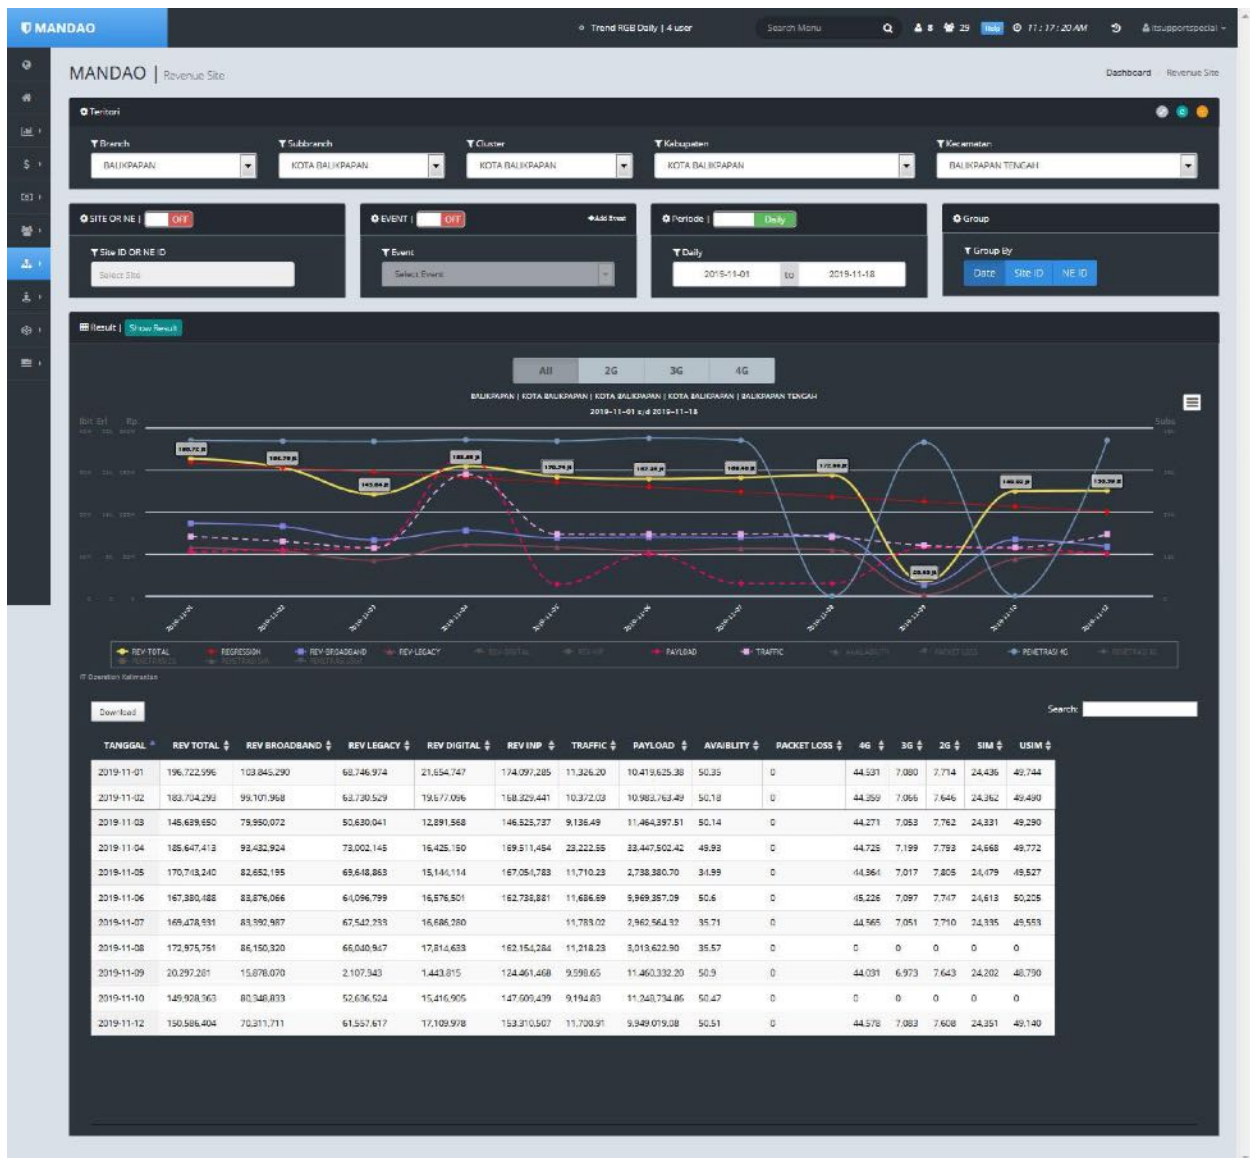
MANDAO

Trend RGB Daily | 4 user   Search Menu   8   29   Help   11:17:20 AM   itsupportspecial

MANDAO | Revenue Site

Dashboard   Revenue Site

Teritori

Branch
BALIKPAPAN

Subbranch
KOTA BALIKPAPAN

Cluster
KOTA BALIKPAPAN

Kabupaten
KOTA BALIKPAPAN

Kecamatan
BALIKPAPAN TENGAH

SITE OR NE | OFF

Site ID OR NE ID
Select Site

EVENT | OFF   Add Event

Event
Select Event

Periode | Daily

Daily
2019-11-01 to 2019-11-18

Group

Group By
Date   Site ID   NE ID

Result | Show Result

All   2G   3G   4G

BALIKPAPAN | KOTA BALIKPAPAN | KOTA BALIKPAPAN | KOTA BALIKPAPAN | BALIKPAPAN TENGAH
2019-11-01 s/d 2019-11-18

REV TOTAL   REGRESSION   REV BROADBAND   REV LEGACY   REV DIGITAL   REV INP   PAYLOAD   TRAFFIC   AVAILABILITY   PACKET LOSS   PENETRASI 4G   PENETRASI 3G   PENETRASI 2G   PENETRASI SIM   PENETRASI USIM

IT Operation Kalimantan

Download

Search:

| TANGGAL | REV TOTAL | REV BROADBAND | REV LEGACY | REV DIGITAL | REV INP | TRAFFIC | PAYLOAD | AVAIBLITY | PACKET LOSS | 4G | 3G | 2G | SIM | USIM |
|---|---|---|---|---|---|---|---|---|---|---|---|---|---|---|
| 2019-11-01 | 196,722,596 | 103,845,290 | 68,746,974 | 21,654,747 | 174,097,285 | 11,326.20 | 10,419,625.38 | 50.35 | 0 | 44,531 | 7,080 | 7,714 | 24,436 | 49,744 |
| 2019-11-02 | 183,704,293 | 99,101,968 | 63,730,529 | 19,677,096 | 168,329,441 | 10,372.03 | 10,983,763.49 | 50.18 | 0 | 44,359 | 7,066 | 7,646 | 24,362 | 49,490 |
| 2019-11-03 | 145,639,650 | 79,950,072 | 50,630,041 | 12,891,568 | 146,525,737 | 9,136.49 | 11,464,397.51 | 50.14 | 0 | 44,271 | 7,053 | 7,762 | 24,331 | 49,290 |
| 2019-11-04 | 185,647,413 | 92,432,924 | 73,002,145 | 16,425,150 | 169,511,454 | 23,222.55 | 33,447,502.42 | 49.93 | 0 | 44,725 | 7,199 | 7,793 | 24,668 | 49,772 |
| 2019-11-05 | 170,743,240 | 82,652,195 | 69,648,863 | 15,144,114 | 167,054,783 | 11,710.23 | 2,738,380.70 | 34.99 | 0 | 44,364 | 7,017 | 7,805 | 24,479 | 49,527 |
| 2019-11-06 | 167,380,488 | 83,876,066 | 64,096,799 | 16,576,501 | 162,738,881 | 11,686.69 | 9,969,357.09 | 50.6 | 0 | 45,226 | 7,097 | 7,747 | 24,613 | 50,205 |
| 2019-11-07 | 169,478,931 | 83,392,987 | 67,542,233 | 16,686,280 |  | 11,783.02 | 2,962,564.32 | 35.71 | 0 | 44,565 | 7,051 | 7,710 | 24,335 | 49,553 |
| 2019-11-08 | 172,975,751 | 86,150,320 | 66,040,947 | 17,814,633 | 162,154,284 | 11,218.23 | 3,013,622.50 | 35.57 | 0 | 0 | 0 | 0 | 0 | 0 |
| 2019-11-09 | 20,297,281 | 15,878,070 | 2,107,343 | 1,443,815 | 124,461,468 | 9,598.65 | 11,460,332.20 | 50.9 | 0 | 44,031 | 6,973 | 7,643 | 24,202 | 48,790 |
| 2019-11-10 | 149,928,363 | 80,348,833 | 52,636,524 | 15,416,905 | 147,609,439 | 9,194.83 | 11,248,734.86 | 50.47 | 0 | 0 | 0 | 0 | 0 | 0 |
| 2019-11-12 | 150,586,404 | 70,311,711 | 61,557,617 | 17,109,978 | 153,310,507 | 11,700.91 | 9,949,019.08 | 50.51 | 0 | 44,578 | 7,083 | 7,608 | 24,351 | 49,140 |